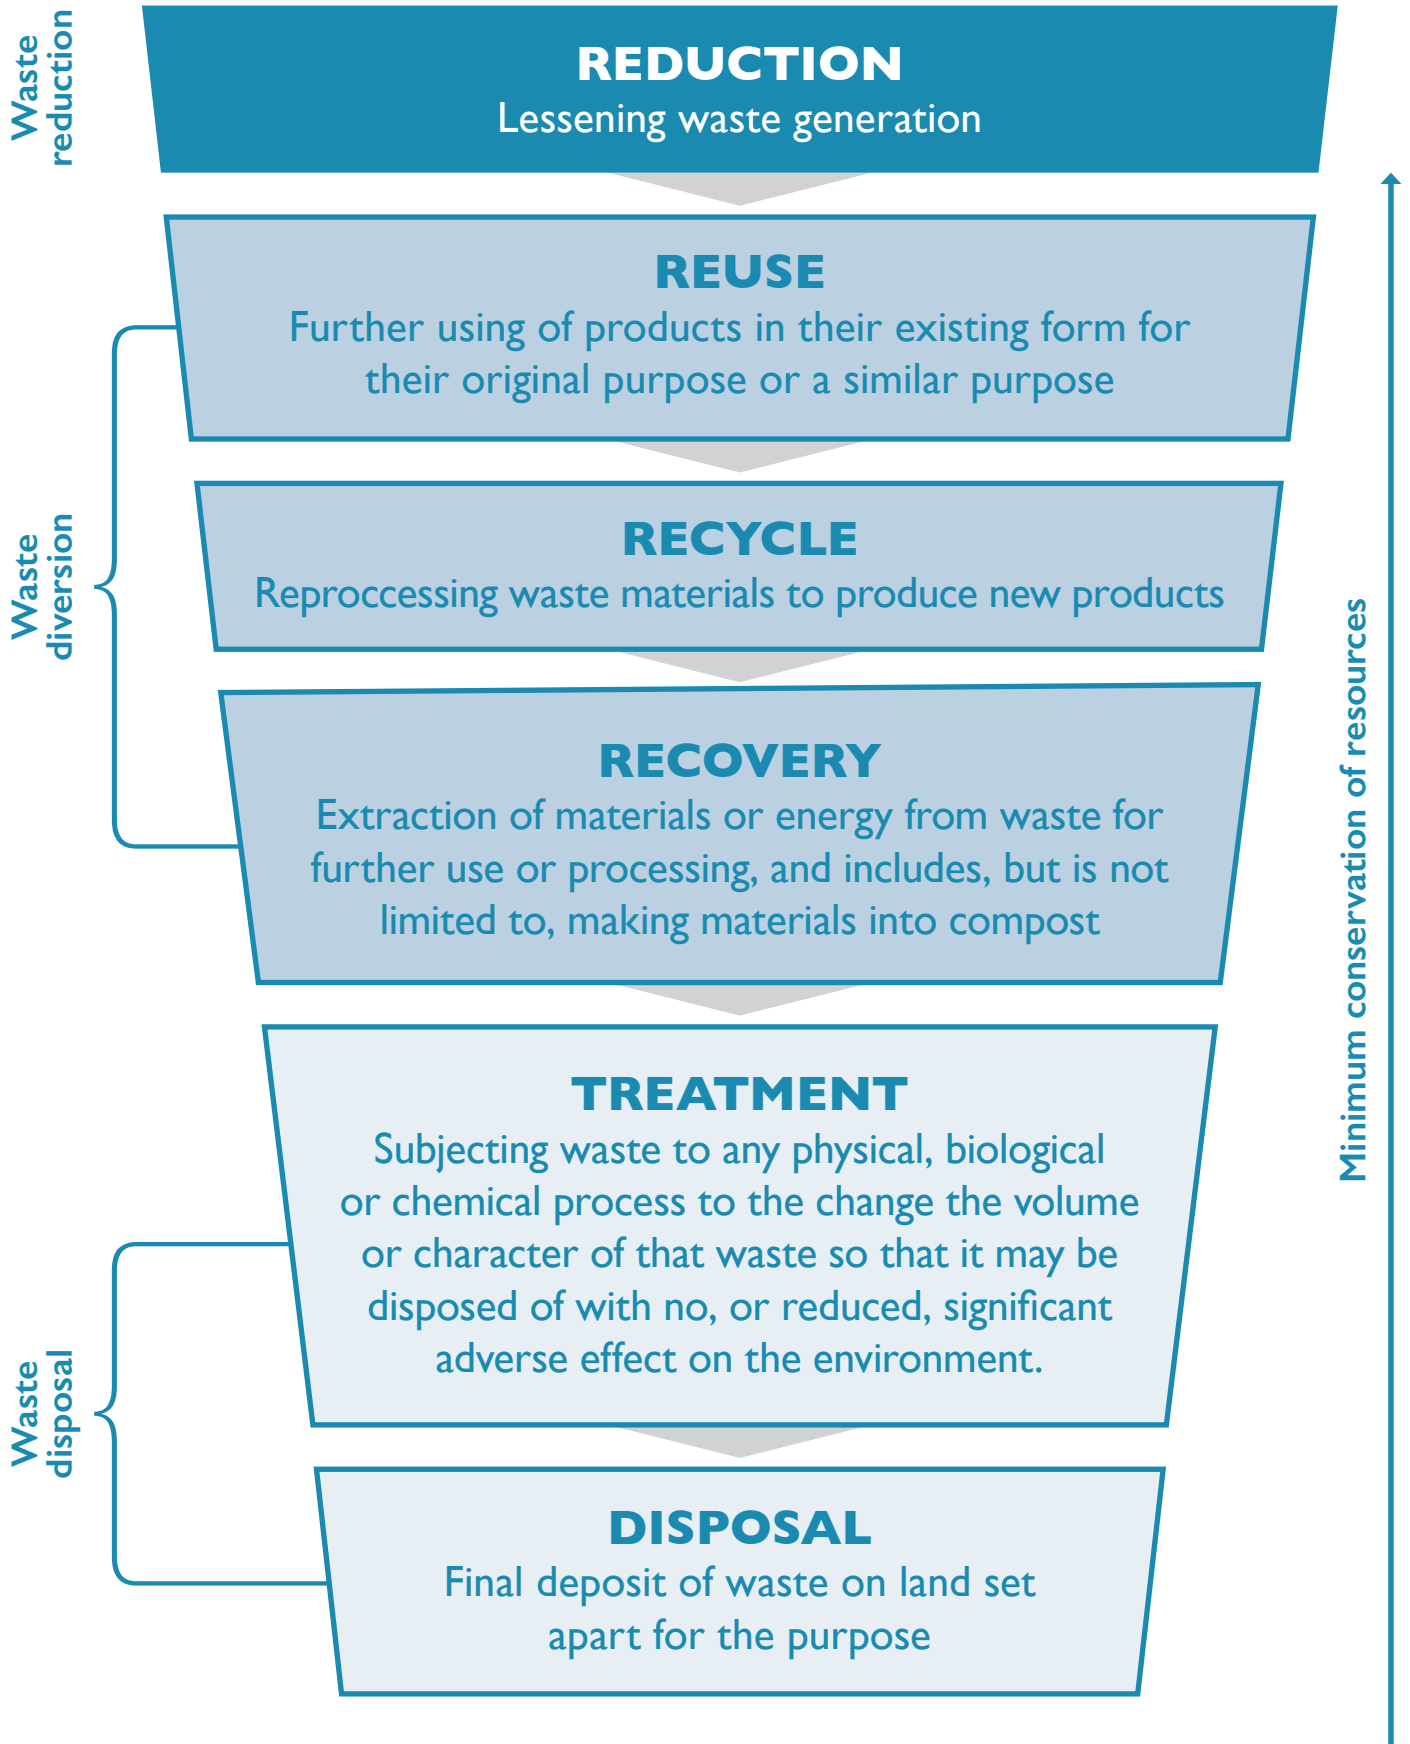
Waste reduction

REDUCTION
Lessening waste generation

Waste diversion

REUSE
Further using of products in their existing form for their original purpose or a similar purpose

RECYCLE
Reproccessing waste materials to produce new products

RECOVERY
Extraction of materials or energy from waste for further use or processing, and includes, but is not limited to, making materials into compost

Waste disposal

TREATMENT
Subjecting waste to any physical, biological or chemical process to the change the volume or character of that waste so that it may be disposed of with no, or reduced, significant adverse effect on the environment.

DISPOSAL
Final deposit of waste on land set apart for the purpose

Minimum conservation of resources